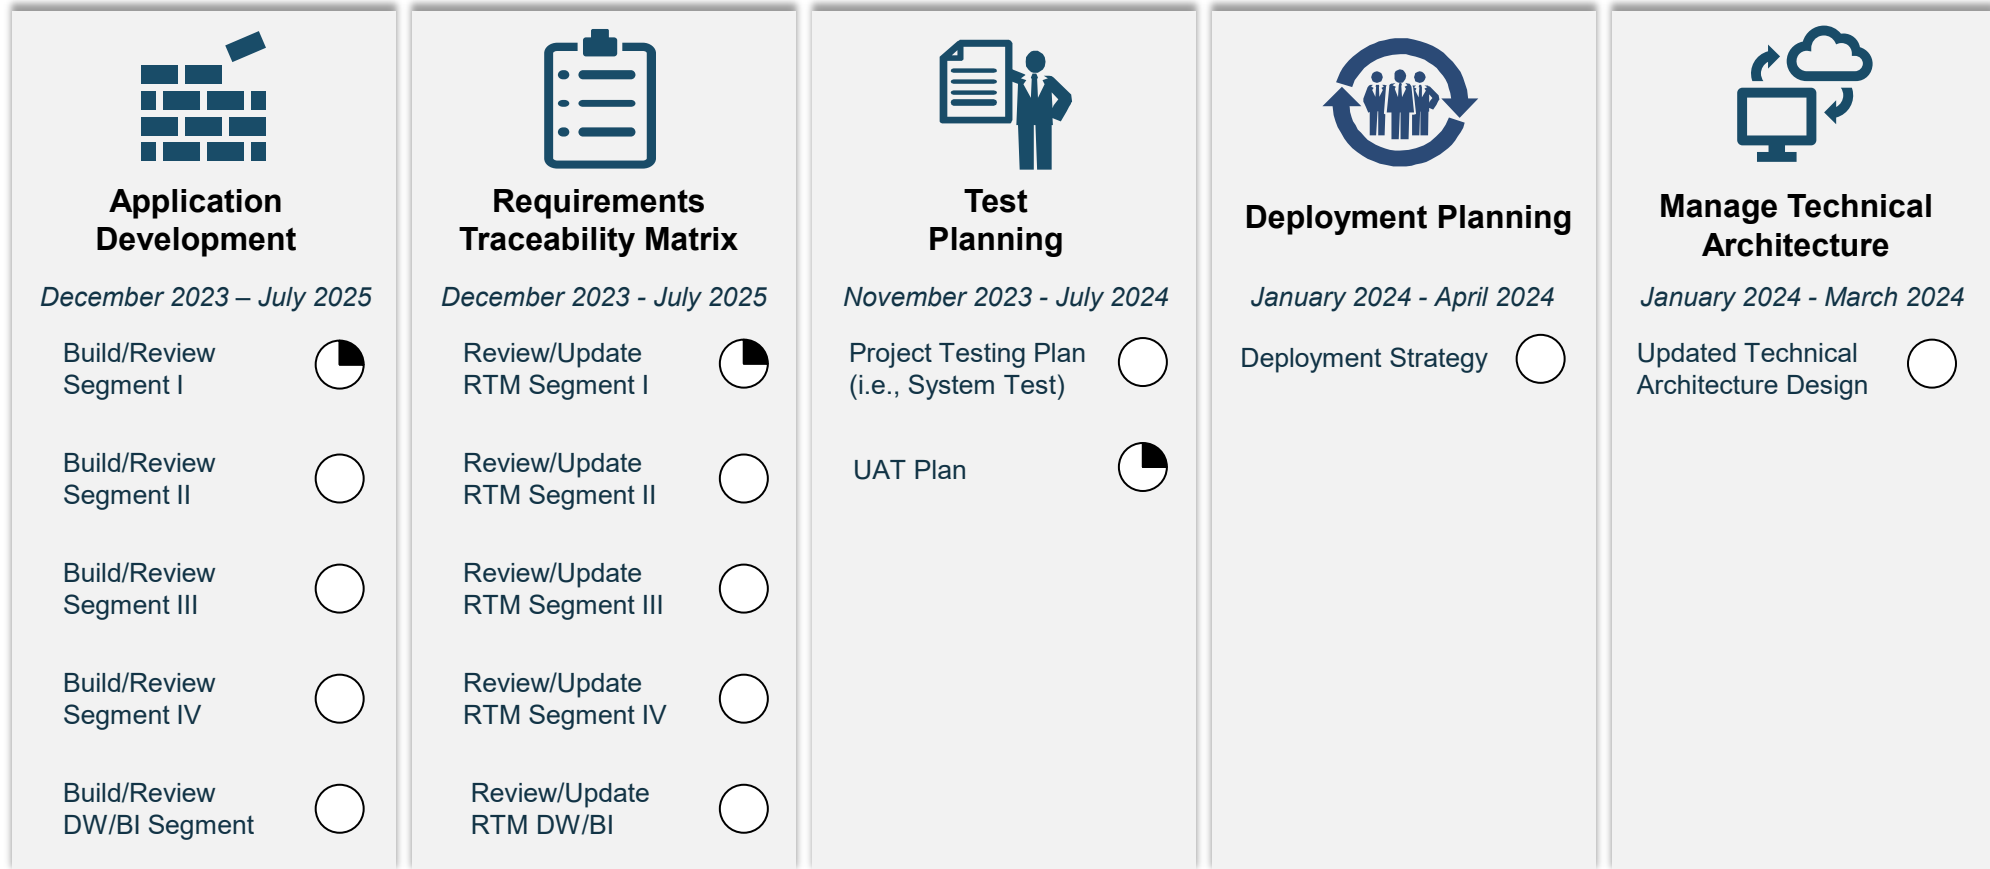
Application Development

December 2023 – July 2025

Build/Review Segment I

Build/Review Segment II

Build/Review Segment III

Build/Review Segment IV

Build/Review DW/BI Segment

Requirements Traceability Matrix

December 2023 - July 2025

Review/Update RTM Segment I

Review/Update RTM Segment II

Review/Update RTM Segment III

Review/Update RTM Segment IV

Review/Update RTM DW/BI

Test Planning

November 2023 - July 2024

Project Testing Plan (i.e., System Test)

UAT Plan

Deployment Planning

January 2024 - April 2024

Deployment Strategy

Manage Technical Architecture

January 2024 - March 2024

Updated Technical Architecture Design